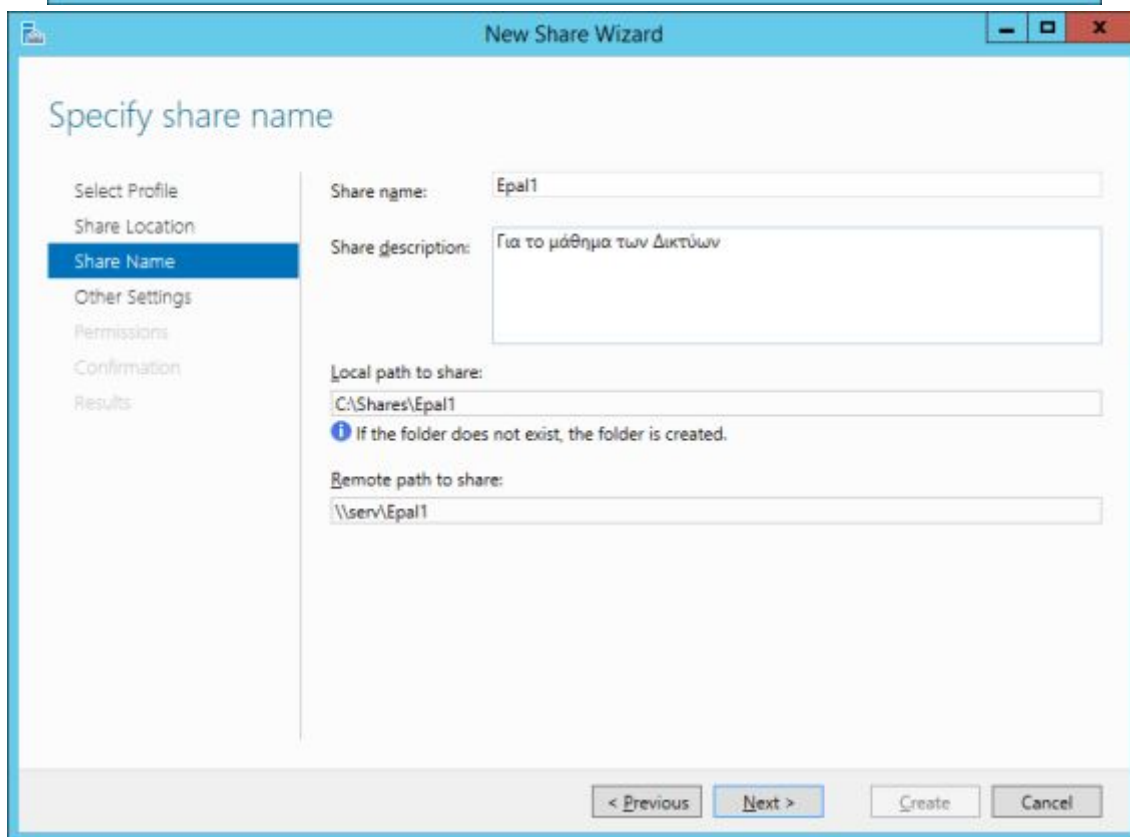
New Share Wizard

Specify share name

Select Profile
Share Location
Share Name
Other Settings
Permissions
Confirmation
Results

Share name: Epal1

Share description: Για το μάθημα των Δικτύων

Local path to share:
C:\Shares\Epal1
If the folder does not exist, the folder is created.

Remote path to share:
\\serv\Epal1

< Previous | Next > | Create | Cancel